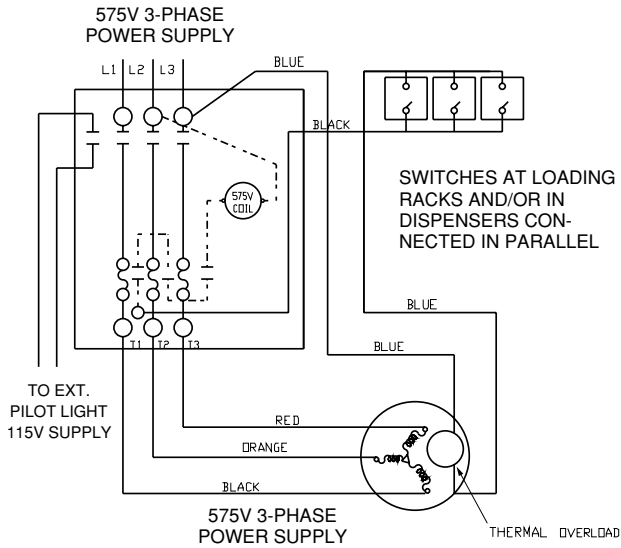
575V 3-PHASE
POWER SUPPLY

L1 L2 L3

BLUE

BLACK

575V COIL

SWITCHES AT LOADING RACKS AND/OR IN DISPENSERS CONNECTED IN PARALLEL

BLUE

BLUE

T1 T2 T3

TO EXT. PILOT LIGHT 115V SUPPLY

RED

ORANGE

BLACK

575V 3-PHASE
POWER SUPPLY

THERMAL OVERLOAD